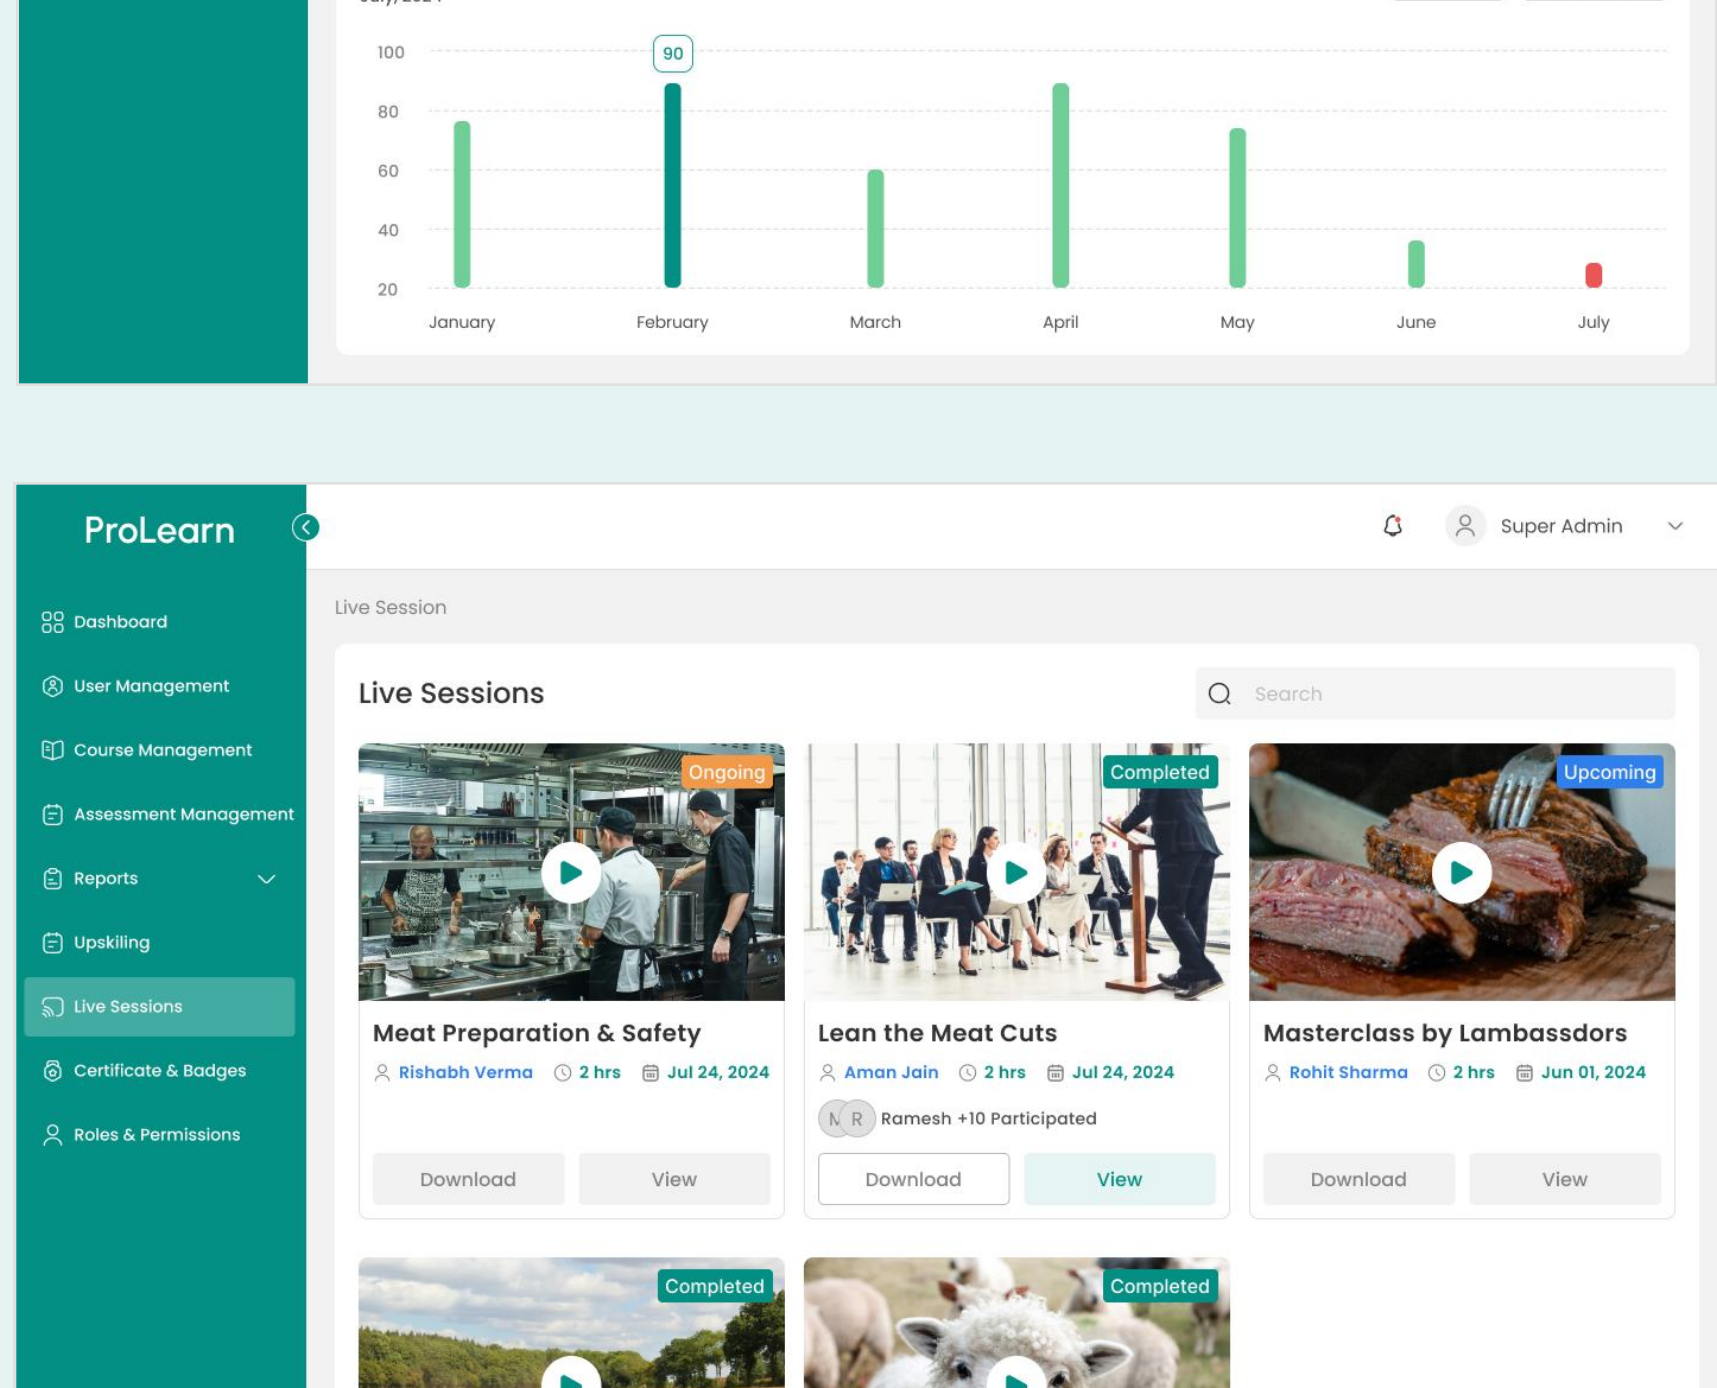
100
80
60
40
20

90

January
February
March
April
May
June
July

ProLearn

Super Admin

Dashboard
User Management
Course Management
Assessment Management
Reports
Upskiling
Live Sessions
Certificate & Badges
Roles & Permissions

Live Session

Live Sessions

Search

Ongoing
Meat Preparation & Safety
Rishabh Verma 2 hrs Jul 24, 2024
Download View

Completed
Lean the Meat Cuts
Aman Jain 2 hrs Jul 24, 2024
M R Ramesh +10 Participated
Download View

Upcoming
Masterclass by Lambassdors
Rohit Sharma 2 hrs Jun 01, 2024
Download View

Completed

Completed